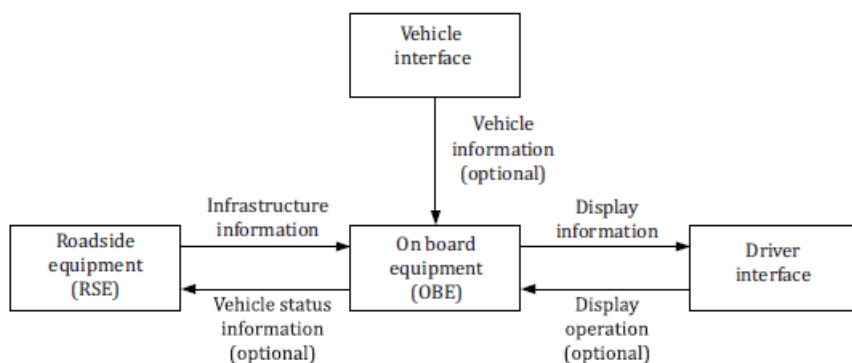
Vehicle interface

Vehicle information (optional)

Infrastructure information

Roadside equipment (RSE)

Vehicle status information (optional)

On board equipment (OBE)

Display information

Display operation (optional)

Driver interface